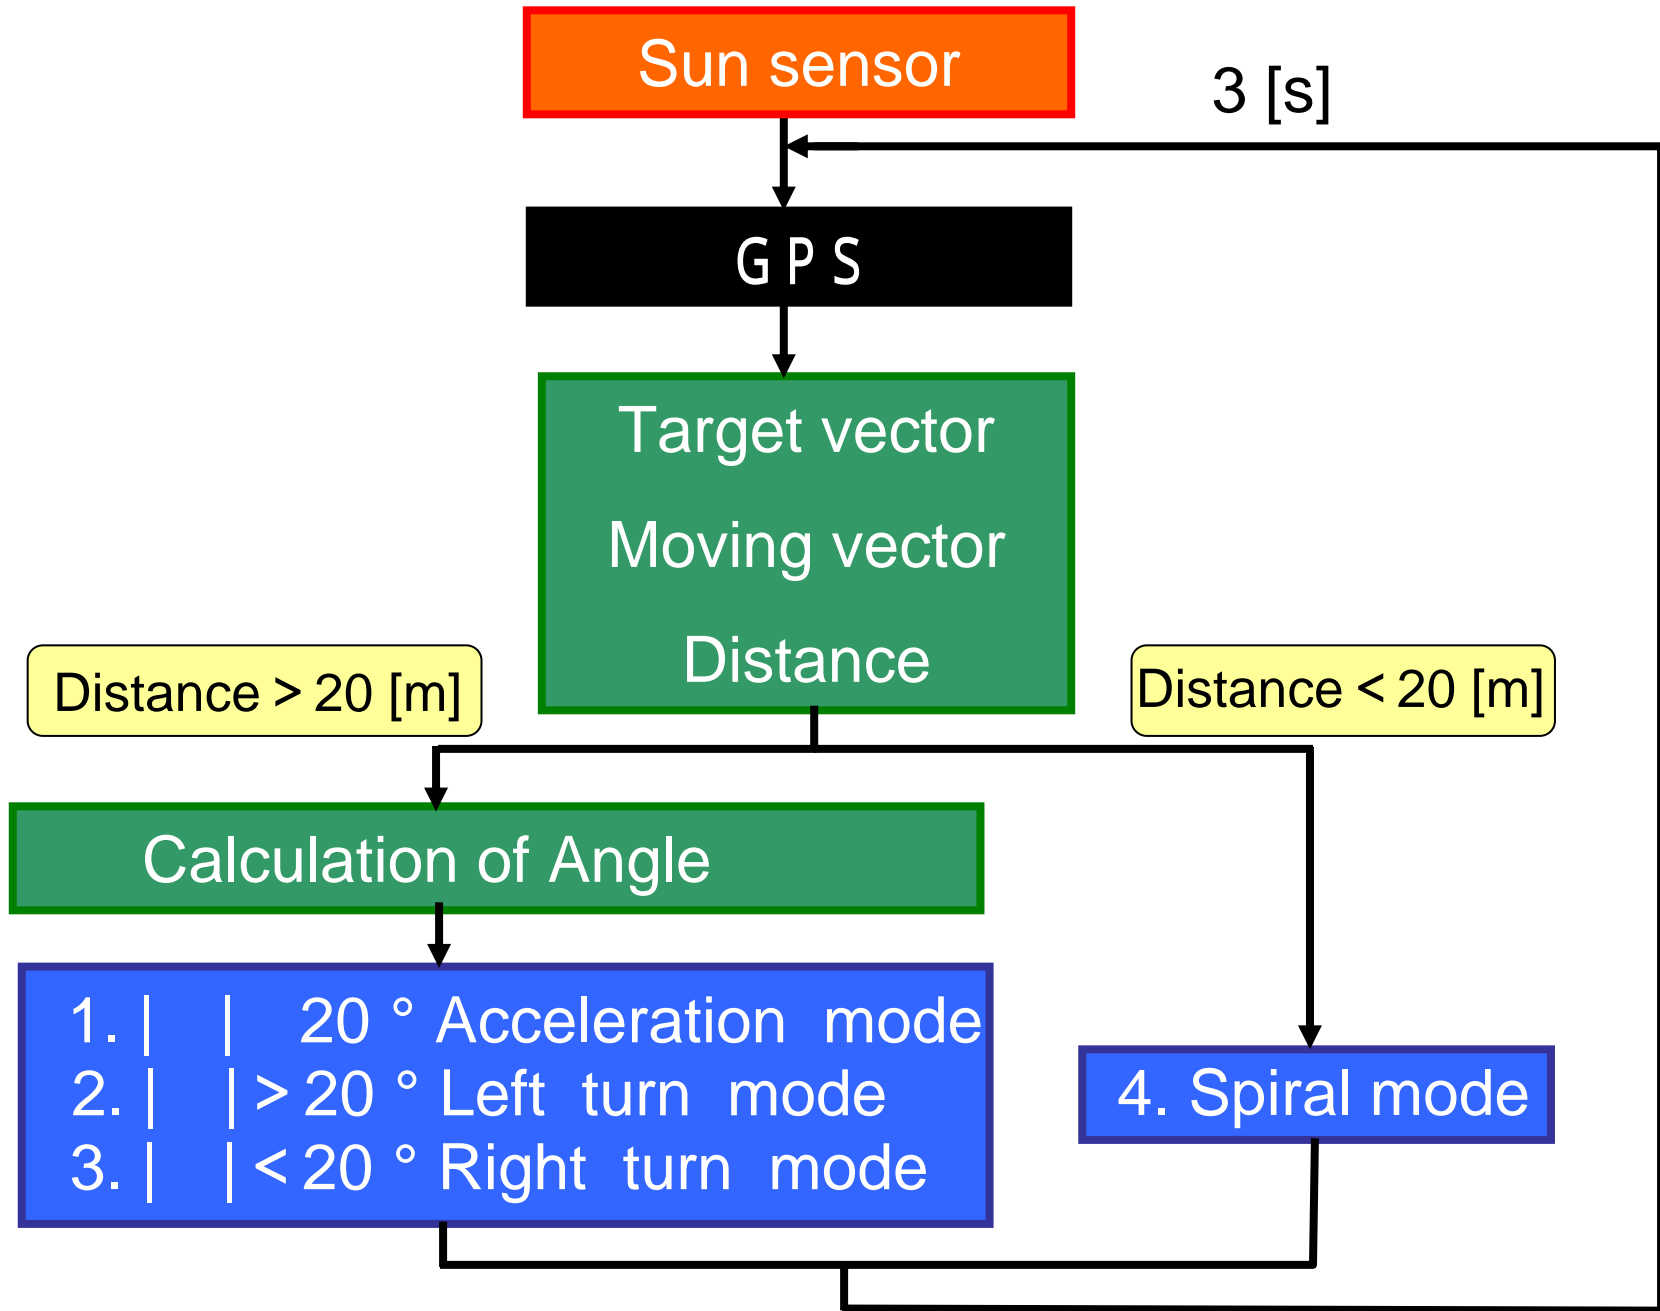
Sun sensor

3 [s]

GPS

Target vector

Moving vector

Distance

Distance > 20 [m]

Distance < 20 [m]

Calculation of Angle

1. | | 20 ° Acceleration mode
2. | | > 20 ° Left turn mode
3. | | < 20 ° Right turn mode

4. Spiral mode